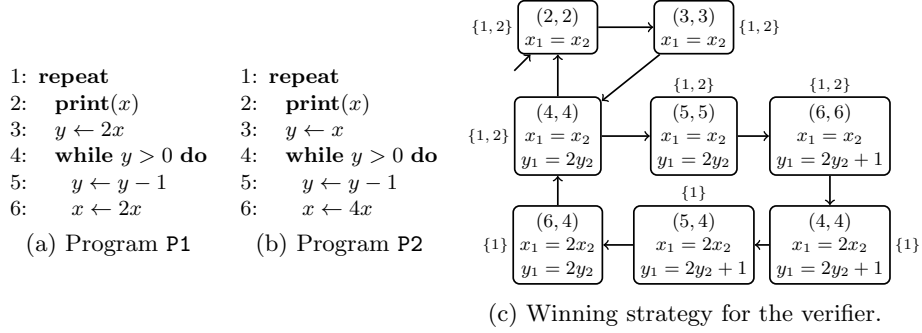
1: **repeat**
2: **print**$(x)$
3: $y \leftarrow 2x$
4: **while** $y > 0$ **do**
5: $y \leftarrow y - 1$
6: $x \leftarrow 2x$
(a) Program P1

1: **repeat**
2: **print**$(x)$
3: $y \leftarrow x$
4: **while** $y > 0$ **do**
5: $y \leftarrow y - 1$
6: $x \leftarrow 4x$
(b) Program P2

$\{1,2\}$ $(2,2)$ $x_1 = x_2$
$(3,3)$ $x_1 = x_2$ $\{1,2\}$
$\{1,2\}$ $(4,4)$ $x_1 = x_2$ $y_1 = 2y_2$
$\{1,2\}$ $(5,5)$ $x_1 = x_2$ $y_1 = 2y_2$
$\{1,2\}$ $(6,6)$ $x_1 = x_2$ $y_1 = 2y_2 + 1$
$\{1\}$ $(6,4)$ $x_1 = 2x_2$ $y_1 = 2y_2$
$\{1\}$ $(5,4)$ $x_1 = 2x_2$ $y_1 = 2y_2 + 1$
$(4,4)$ $x_1 = 2x_2$ $y_1 = 2y_2 + 1$ $\{1\}$

(c) Winning strategy for the verifier.